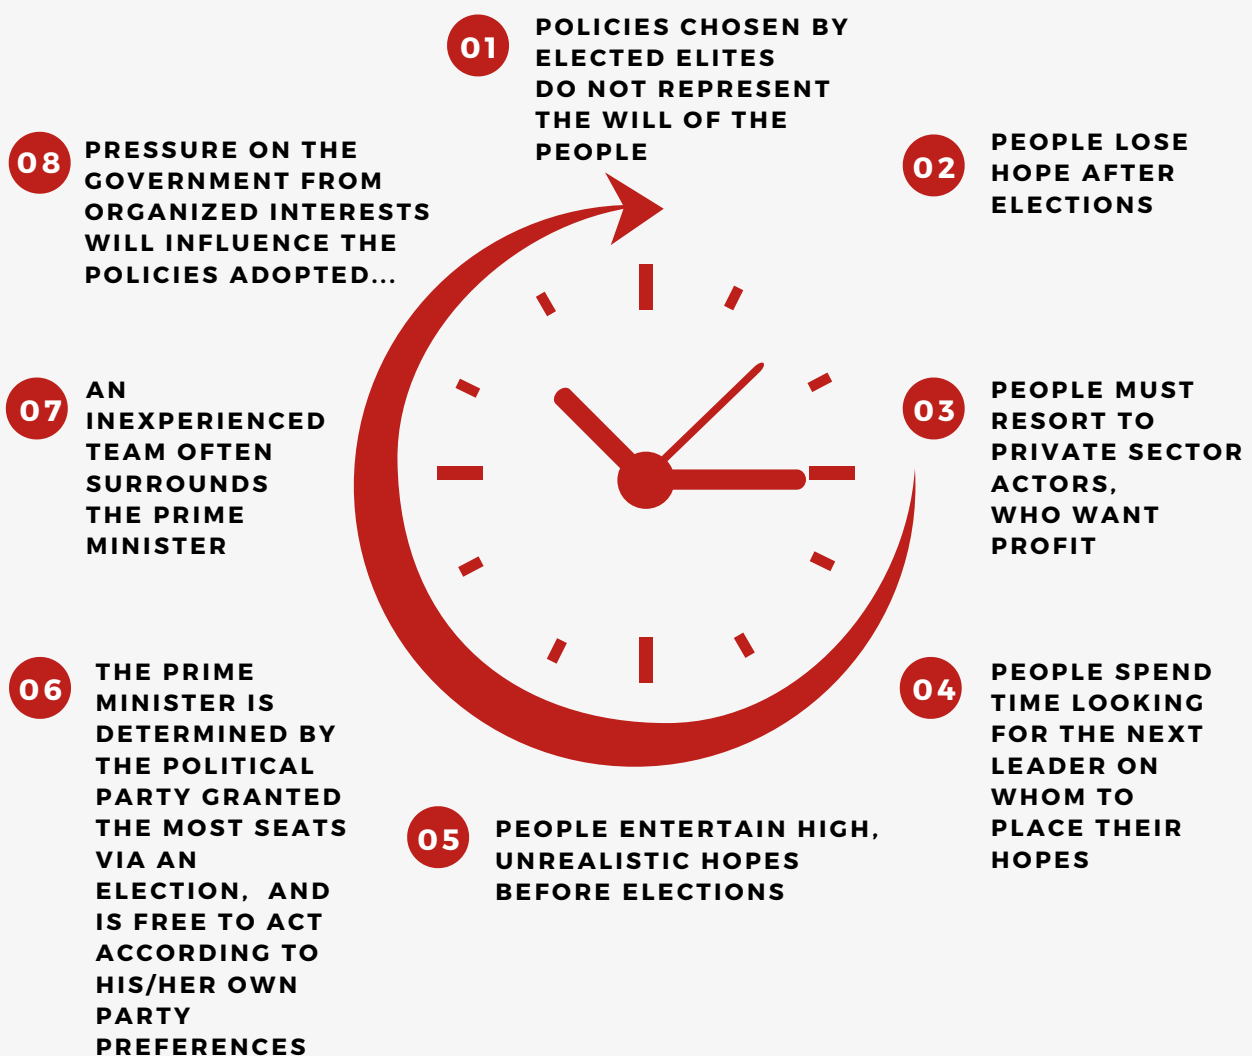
01 POLICIES CHOSEN BY ELECTED ELITES DO NOT REPRESENT THE WILL OF THE PEOPLE

02 PEOPLE LOSE HOPE AFTER ELECTIONS

03 PEOPLE MUST RESORT TO PRIVATE SECTOR ACTORS, WHO WANT PROFIT

04 PEOPLE SPEND TIME LOOKING FOR THE NEXT LEADER ON WHOM TO PLACE THEIR HOPES

05 PEOPLE ENTERTAIN HIGH, UNREALISTIC HOPES BEFORE ELECTIONS

06 THE PRIME MINISTER IS DETERMINED BY THE POLITICAL PARTY GRANTED THE MOST SEATS VIA AN ELECTION, AND IS FREE TO ACT ACCORDING TO HIS/HER OWN PARTY PREFERENCES

07 AN INEXPERIENCED TEAM OFTEN SURROUNDS THE PRIME MINISTER

08 PRESSURE ON THE GOVERNMENT FROM ORGANIZED INTERESTS WILL INFLUENCE THE POLICIES ADOPTED...